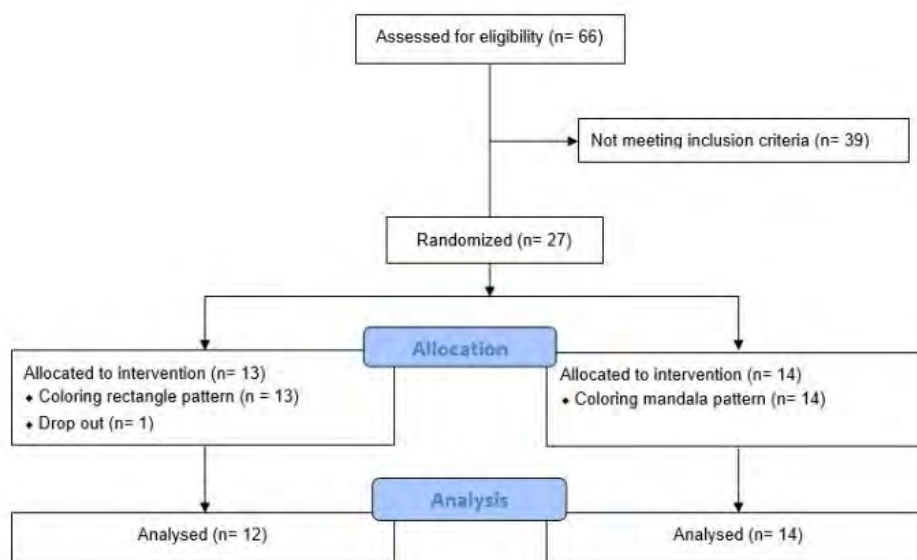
Assessed for eligibility (n= 66)

Not meeting inclusion criteria (n= 39)

Randomized (n= 27)

Allocation

Allocated to intervention (n= 13)
• Coloring rectangle pattern (n = 13)
• Drop out (n= 1)

Allocated to intervention (n= 14)
• Coloring mandala pattern (n= 14)

Analysis

Analysed (n= 12)

Analysed (n= 14)